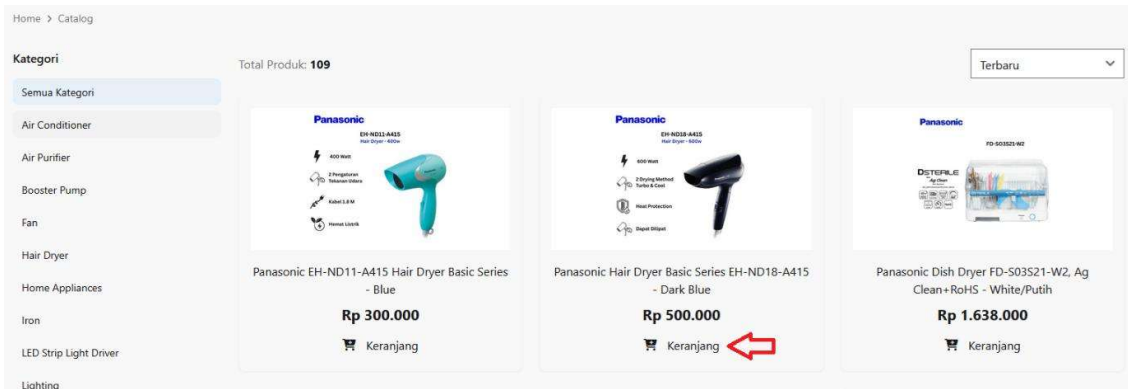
Home > Catalog

Kategori

Semua Kategori

Air Conditioner

Air Purifier

Booster Pump

Fan

Hair Dryer

Home Appliances

Iron

LED Strip Light Driver

Lighting

Total Produk: **109**

Terbaru

Panasonic
EH-ND11-A415
Hair Dryer - 400w
400 Watt
2 Pengaturan Tekanan Udara
Kabel 1.8 M
Hemat Listrik

Panasonic EH-ND11-A415 Hair Dryer Basic Series - Blue

Rp 300.000

Keranjang

Panasonic
EH-ND18-A415
Hair Dryer - 600w
600 Watt
2 Drying Method Turbo & Cool
Heat Protection
Dapat Dilipat

Panasonic Hair Dryer Basic Series EH-ND18-A415 - Dark Blue

Rp 500.000

Keranjang

Panasonic
FD-S03S21-W2
DSTERILE
Ag Clean

Panasonic Dish Dryer FD-S03S21-W2, Ag Clean+RoHS - White/Putih

Rp 1.638.000

Keranjang